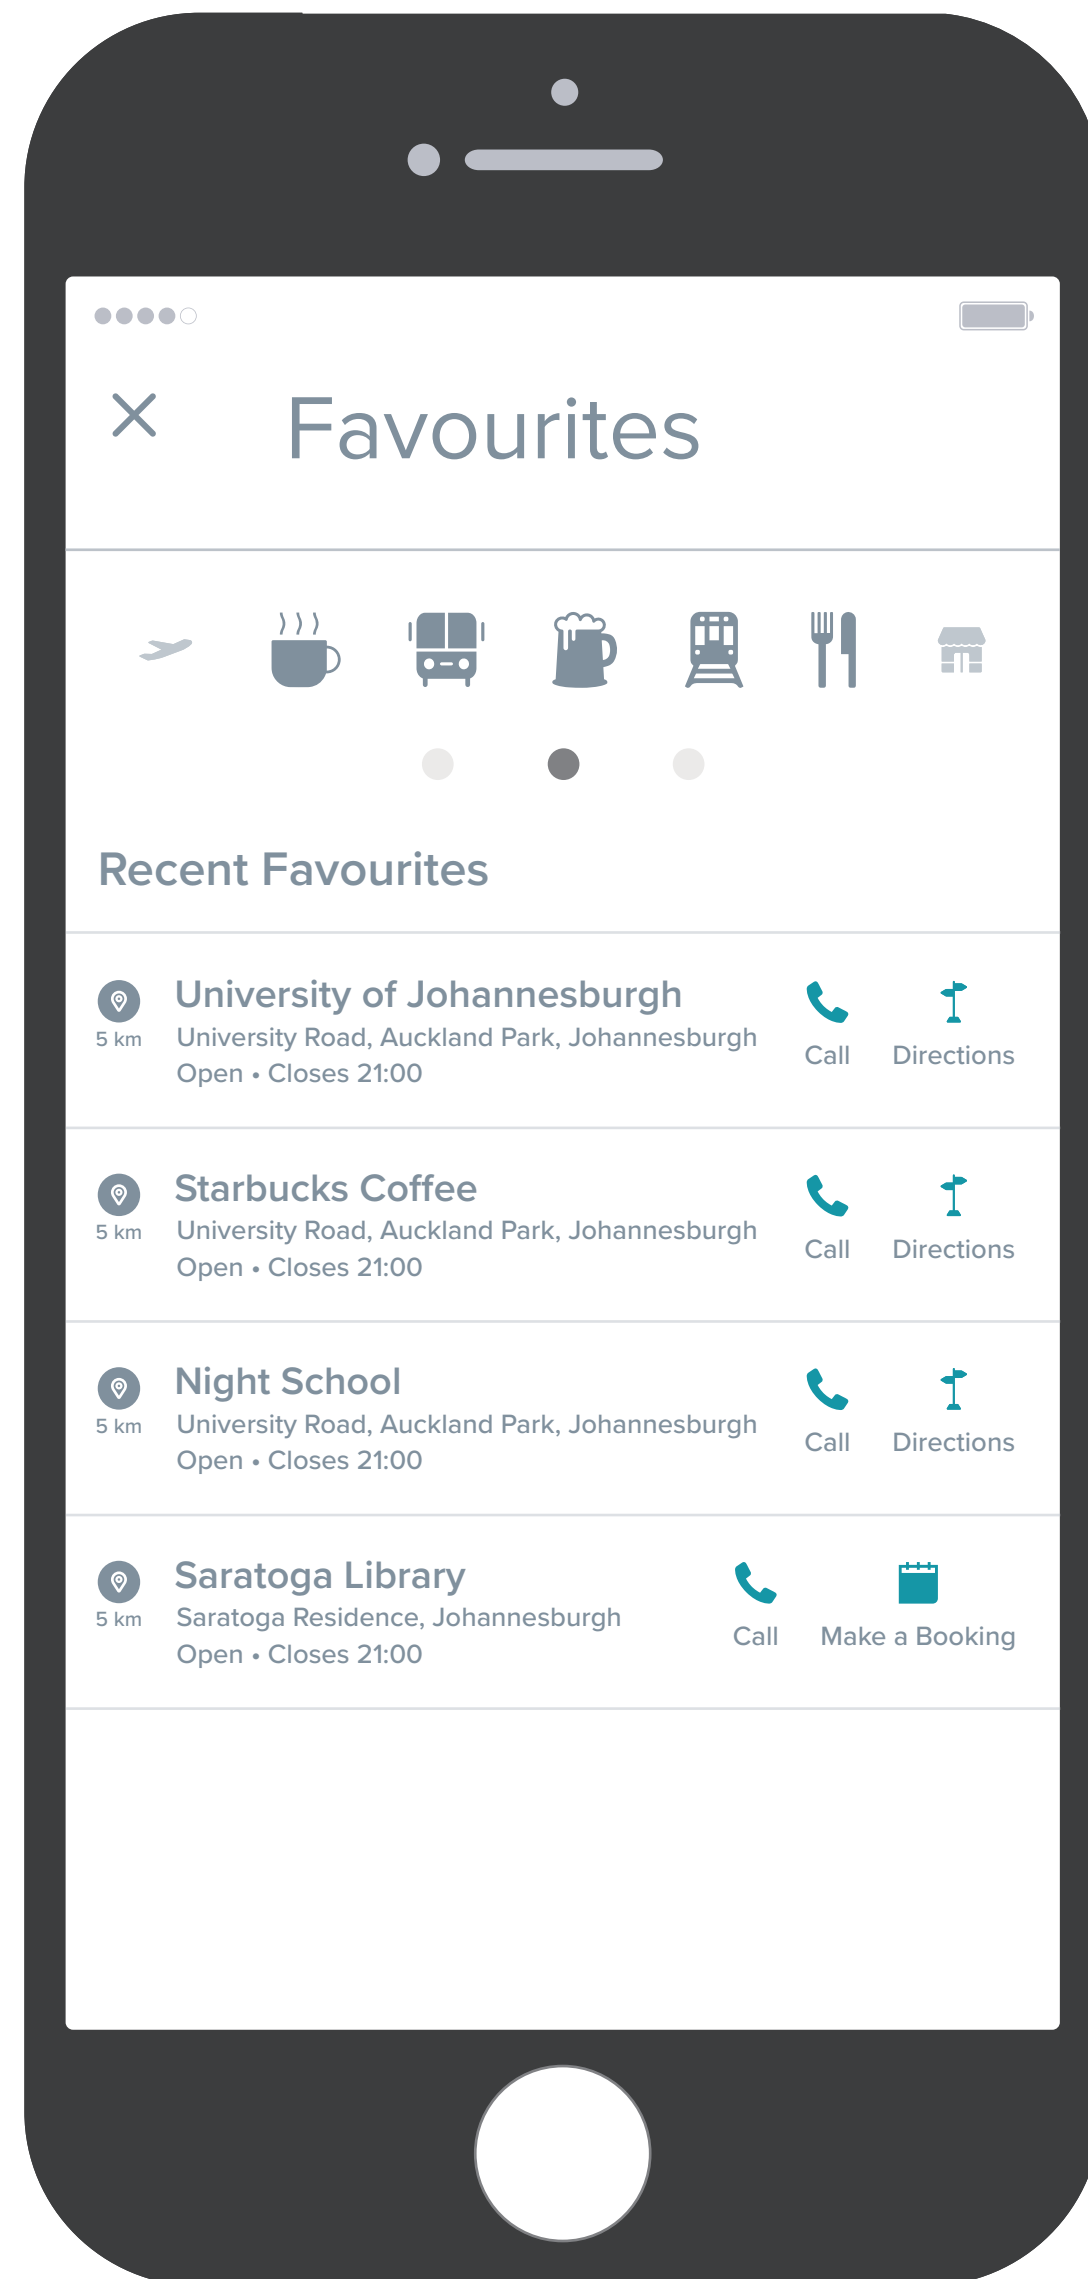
Favourites

Recent Favourites

5 km
University of Johannesburgh
University Road, Auckland Park, Johannesburgh
Open • Closes 21:00
Call
Directions

5 km
Starbucks Coffee
University Road, Auckland Park, Johannesburgh
Open • Closes 21:00
Call
Directions

5 km
Night School
University Road, Auckland Park, Johannesburgh
Open • Closes 21:00
Call
Directions

5 km
Saratoga Library
Saratoga Residence, Johannesburgh
Open • Closes 21:00
Call
Make a Booking